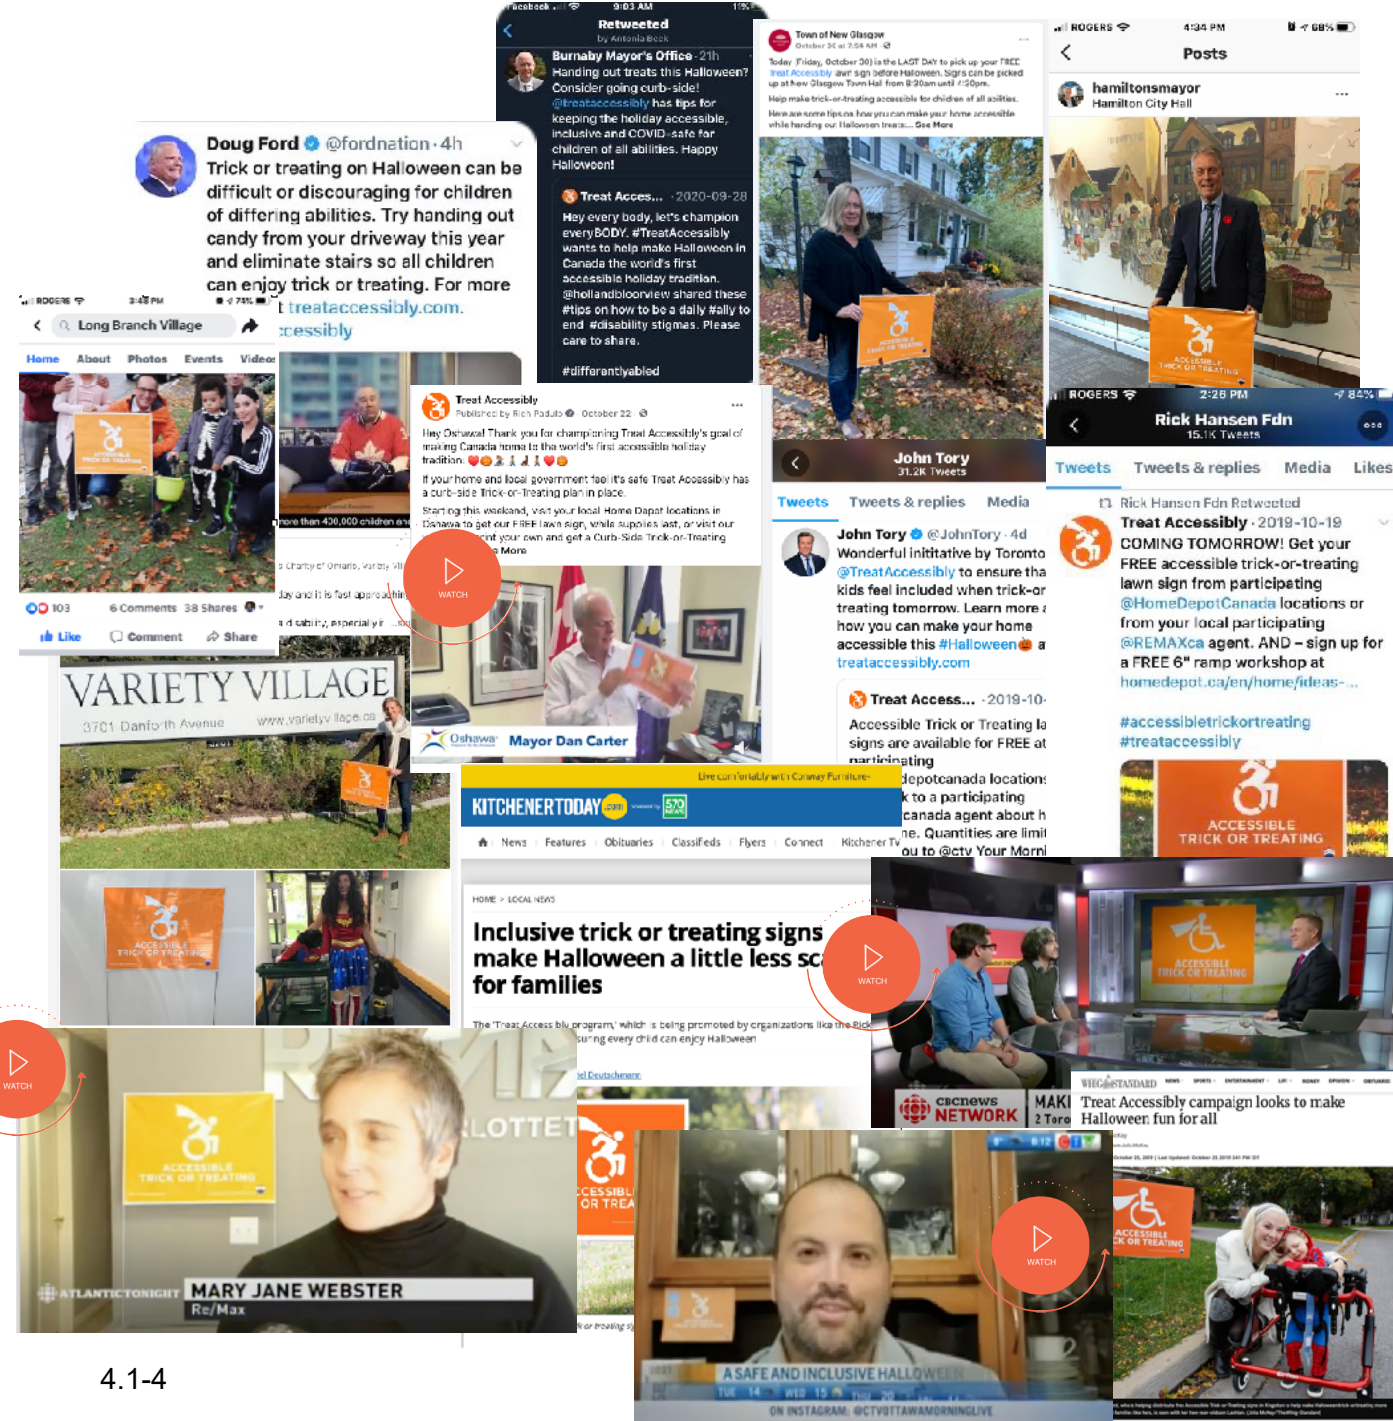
Facebook 9:03 AM 11%

Retweeted
by Antonia Beck

Burnaby Mayor's Office · 21h
Handing out treats this Halloween? Consider going curb-side! @treataccessibly has tips for keeping the holiday accessible, inclusive and COVID-safe for children of all abilities. Happy Halloween!

Treat Acces... · 2020-09-28
Hey every body, let's champion everyBODY. #TreatAccessibly wants to help make Halloween in Canada the world's first accessible holiday tradition. @hollandbloorview shared these #tips on how to be a daily #ally to end #disability stigmas. Please care to share.

#differentlyabled

Town of New Glasgow
October 30 at 7:54 AM

Today (Friday, October 30) is the LAST DAY to pick up your FREE Treat Accessibly awr sign before Halloween. Signs can be picked up at New Glasgow Town Hall from 8:30am until 4:30pm.
Help make trick-or-treating accessible for children of all abilities.
Here are some tips on how you can make your home accessible while handing out Halloween treats... See More

ROGERS 4:34 PM 68%
Posts
hamiltonsmayor
Hamilton City Hall

Doug Ford @fordnation · 4h
Trick or treating on Halloween can be difficult or discouraging for children of differing abilities. Try handing out candy from your driveway this year and eliminate stairs so all children can enjoy trick or treating. For more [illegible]t treataccessibly.com. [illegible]ccessibly

ROGERS 3:48 PM 75%
Long Branch Village
Home About Photos Events Videos
103 6 Comments 38 Shares
Like Comment Share

ore than 400,000 children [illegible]
Charity of Ontario, variety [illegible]
day and it is fast approachin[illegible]
d ability, especially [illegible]

Treat Accessibly
Published by Rich Padulo · October 22
Hey Oshawa! Thank you for championing Treat Accessibly's goal of making Canada home to the world's first accessible holiday tradition.
If your home and local government feel it's safe Treat Accessibly has a curb-side Trick-or-Treating plan in place.
Starting this weekend, visit your local Home Depot locations in Oshawa to get our FREE lawn sign, while supplies last, or visit our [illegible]int your own and get a Curb-Side Trick-or-Treating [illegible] More
WATCH
Oshawa Mayor Dan Carter

VARIETY VILLAGE
3701 Danforth Avenue www.varietyvillage.ca
ACCESSIBLE TRICK OR TREATING

John Tory
31.2K Tweets
Tweets Tweets & replies Media
John Tory @JohnTory · 4d
Wonderful inititative by Toronto @TreatAccessibly to ensure tha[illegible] kids feel included when trick-or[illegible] treating tomorrow. Learn more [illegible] how you can make your home accessible this #Halloween a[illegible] treataccessibly.com
Treat Access... · 2019-10-
Accessible Trick or Treating la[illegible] signs are available for FREE at participating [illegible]depotcanada location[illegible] k to a participating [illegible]canada agent about h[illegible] ne. Quantities are limi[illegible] ou to @ctv Your Morni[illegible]

ROGERS 2:26 PM 84%
Rick Hansen Fdn
15.1K Tweets
Tweets Tweets & replies Media Likes
Rick Hansen Fdn Retweeted
Treat Accessibly · 2019-10-19
COMING TOMORROW! Get your FREE accessible trick-or-treating lawn sign from participating @HomeDepotCanada locations or from your local participating @REMAXca agent. AND – sign up for a FREE 6" ramp workshop at homedepot.ca/en/home/ideas-...
#accessibletrickortreating
#treataccessibly
ACCESSIBLE TRICK OR TREATING

Live comfortably with Conway Furniture
KITCHENERTODAY.com 570 NEWS
News Features Obituaries Classifieds Flyers Connect Kitchener TV
HOME > LOCAL NEWS
Inclusive trick or treating signs make Halloween a little less sc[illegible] for families
The 'Treat Accessibly program,' which is being promoted by organizations like the Rick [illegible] suring every child can enjoy Halloween
WATCH

cbcnews NETWORK MAKI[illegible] 2 Toro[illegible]
WINDSOR STANDARD
Treat Accessibly campaign looks to make Halloween fun for all

WATCH
ACCESSIBLE TRICK OR TREATING
ATLANTIC TONIGHT MARY JANE WEBSTER
Re/Max
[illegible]LOTTET
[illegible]CCESSIBL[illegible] OR TREA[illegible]

WATCH
A SAFE AND INCLUSIVE HALLOWEEN
ON INSTAGRAM: @CTVOTTAWAMORNINGLIVE

4.1-4